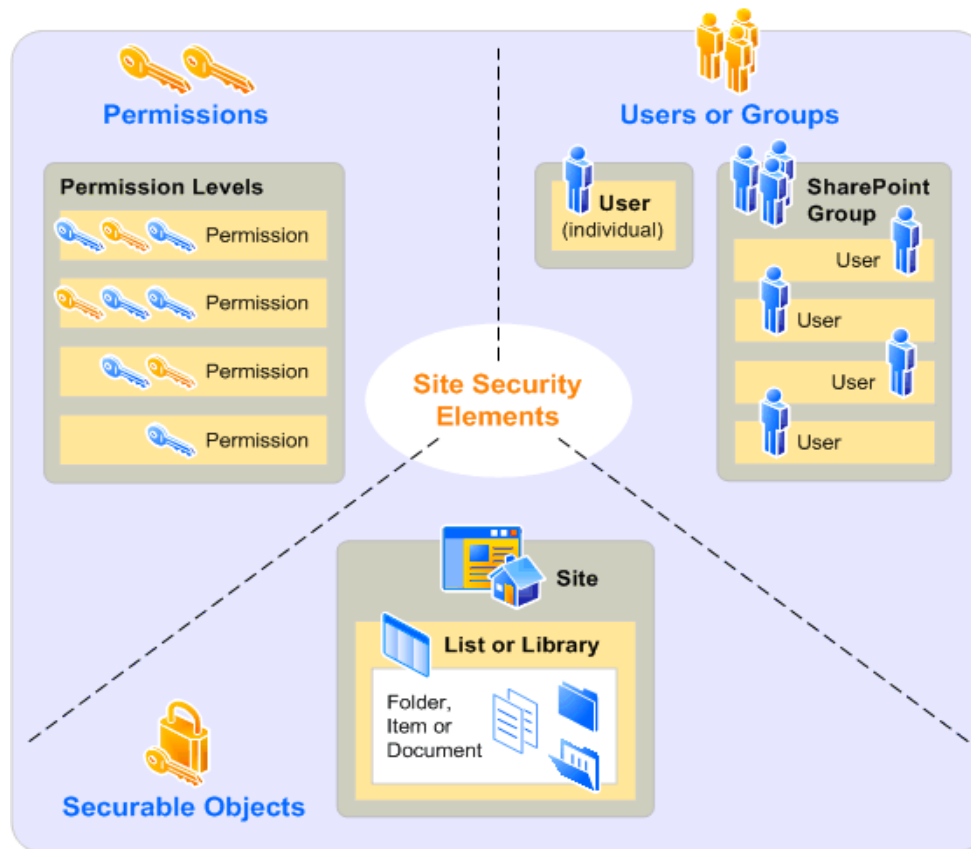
Permissions

Permission Levels

Permission

Permission

Permission

Permission

Users or Groups

User
(individual)

SharePoint Group

User

User

User

User

Site Security Elements

Site

List or Library

Folder, Item or Document

Securable Objects